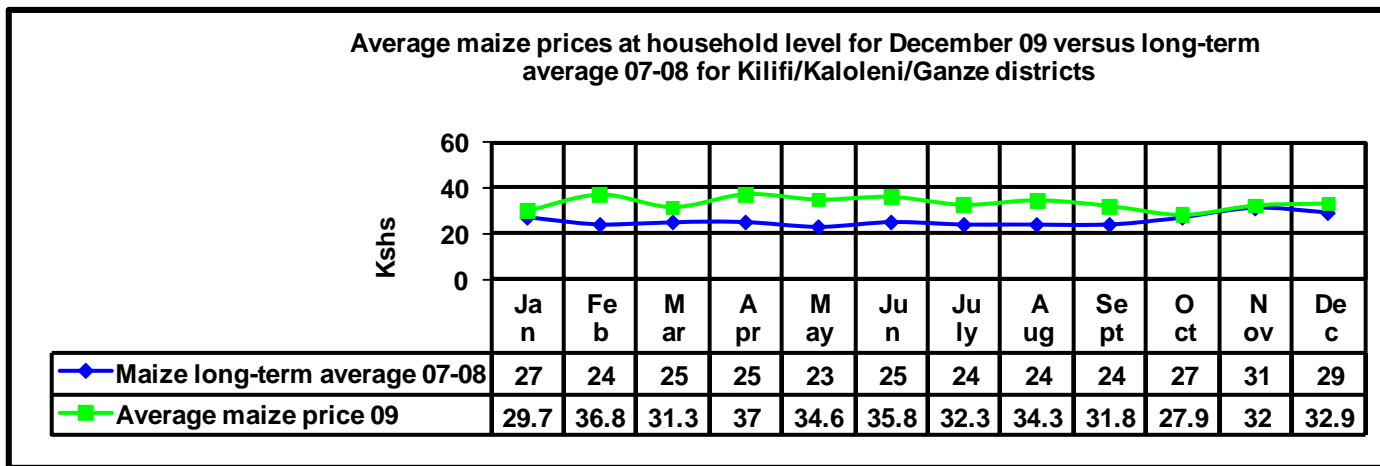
Average maize prices at household level for December 09 versus long-term average 07-08 for Kilifi/Kaloleni/Ganze districts

Kshs

60
40
20
0

| | Ja n | Fe b | M ar | A pr | M ay | Ju n | Ju ly | A ug | Se pt | O ct | N ov | De c |
|---|---|---|---|---|---|---|---|---|---|---|---|---|
| Maize long-term average 07-08 | 27 | 24 | 25 | 25 | 23 | 25 | 24 | 24 | 24 | 27 | 31 | 29 |
| Average maize price 09 | 29.7 | 36.8 | 31.3 | 37 | 34.6 | 35.8 | 32.3 | 34.3 | 31.8 | 27.9 | 32 | 32.9 |